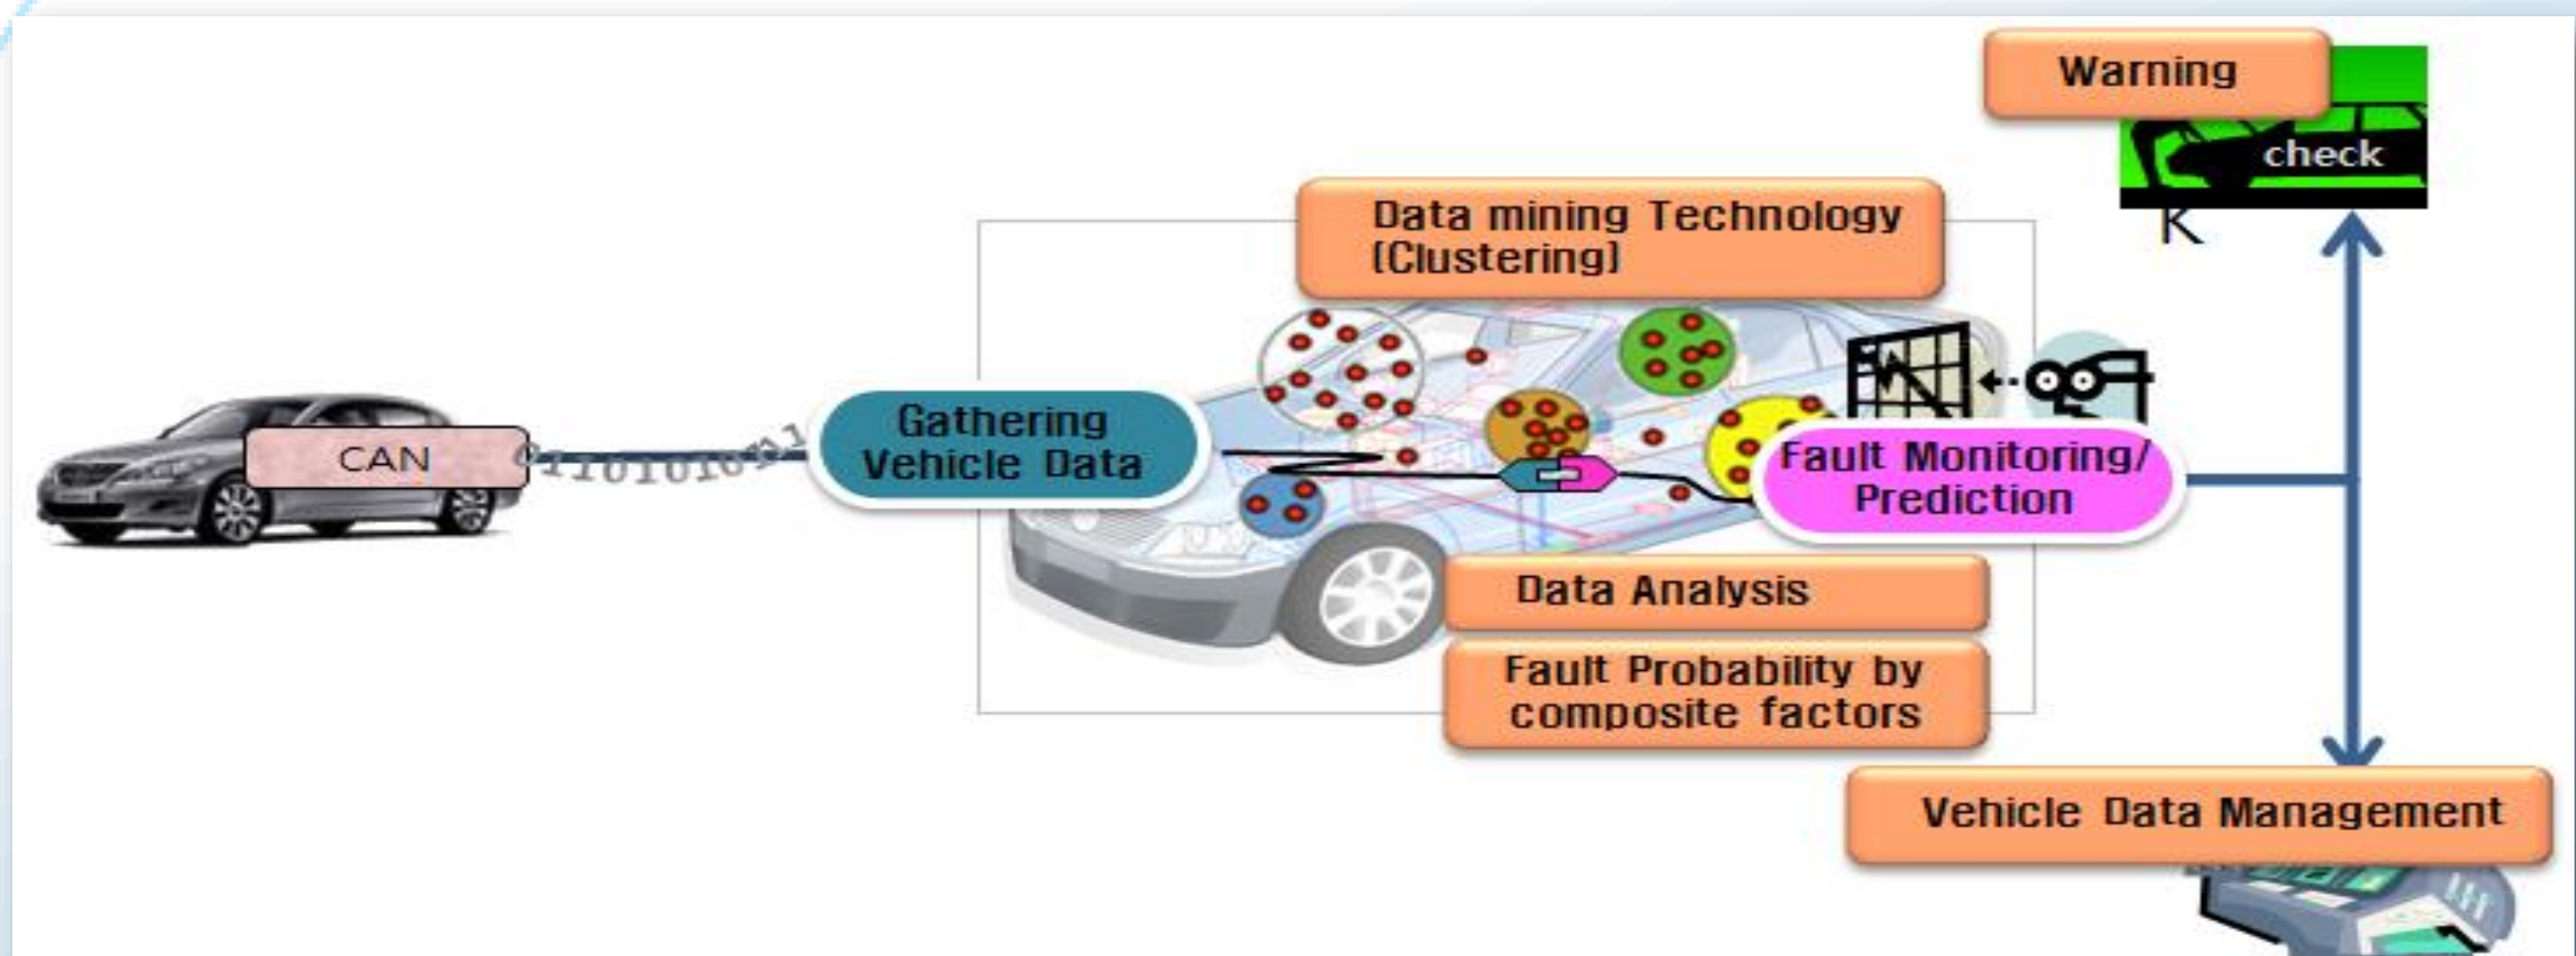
Warning

check

K

Data mining Technology (Clustering)

CAN

0110101011

Gathering Vehicle Data

Fault Monitoring/ Prediction

Data Analysis

Fault Probability by composite factors

Vehicle Data Management